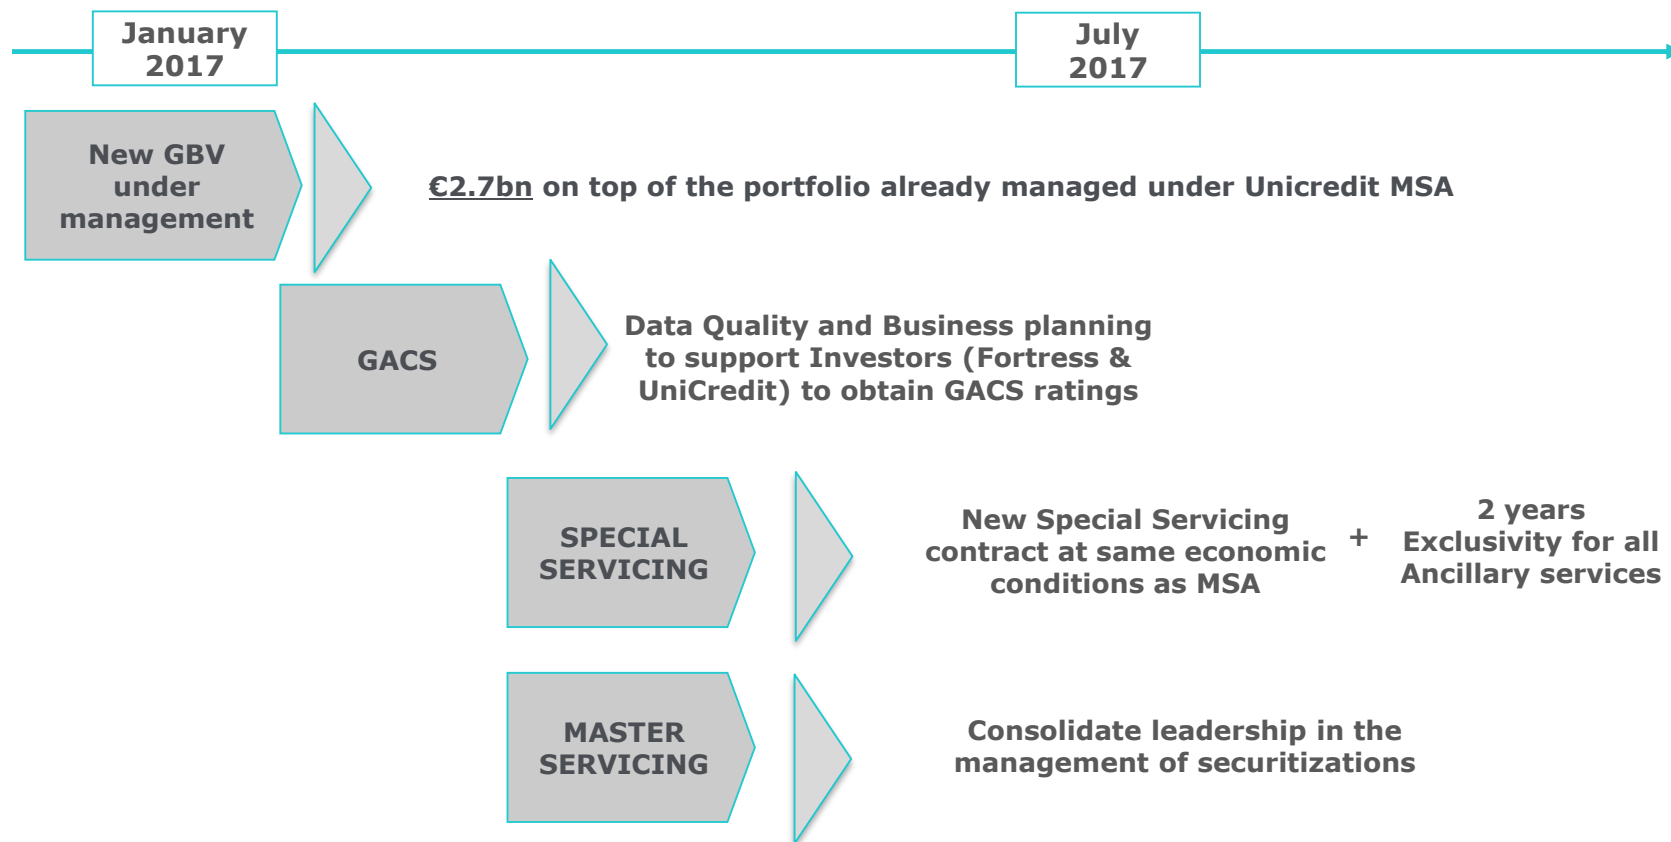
January 2017

July 2017

New GBV under management

€2.7bn on top of the portfolio already managed under Unicredit MSA

GACS

Data Quality and Business planning to support Investors (Fortress & UniCredit) to obtain GACS ratings

SPECIAL SERVICING

New Special Servicing contract at same economic conditions as MSA

+

2 years Exclusivity for all Ancillary services

MASTER SERVICING

Consolidate leadership in the management of securitizations